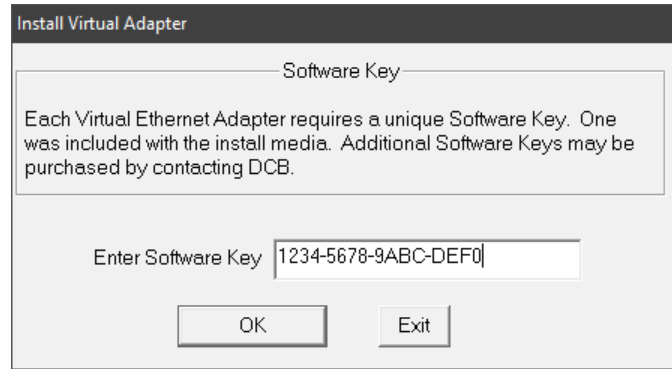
Install Virtual Adapter

Software Key

Each Virtual Ethernet Adapter requires a unique Software Key. One was included with the install media. Additional Software Keys may be purchased by contacting DCB.

Enter Software Key 1234-5678-9ABC-DEF0

OK

Exit